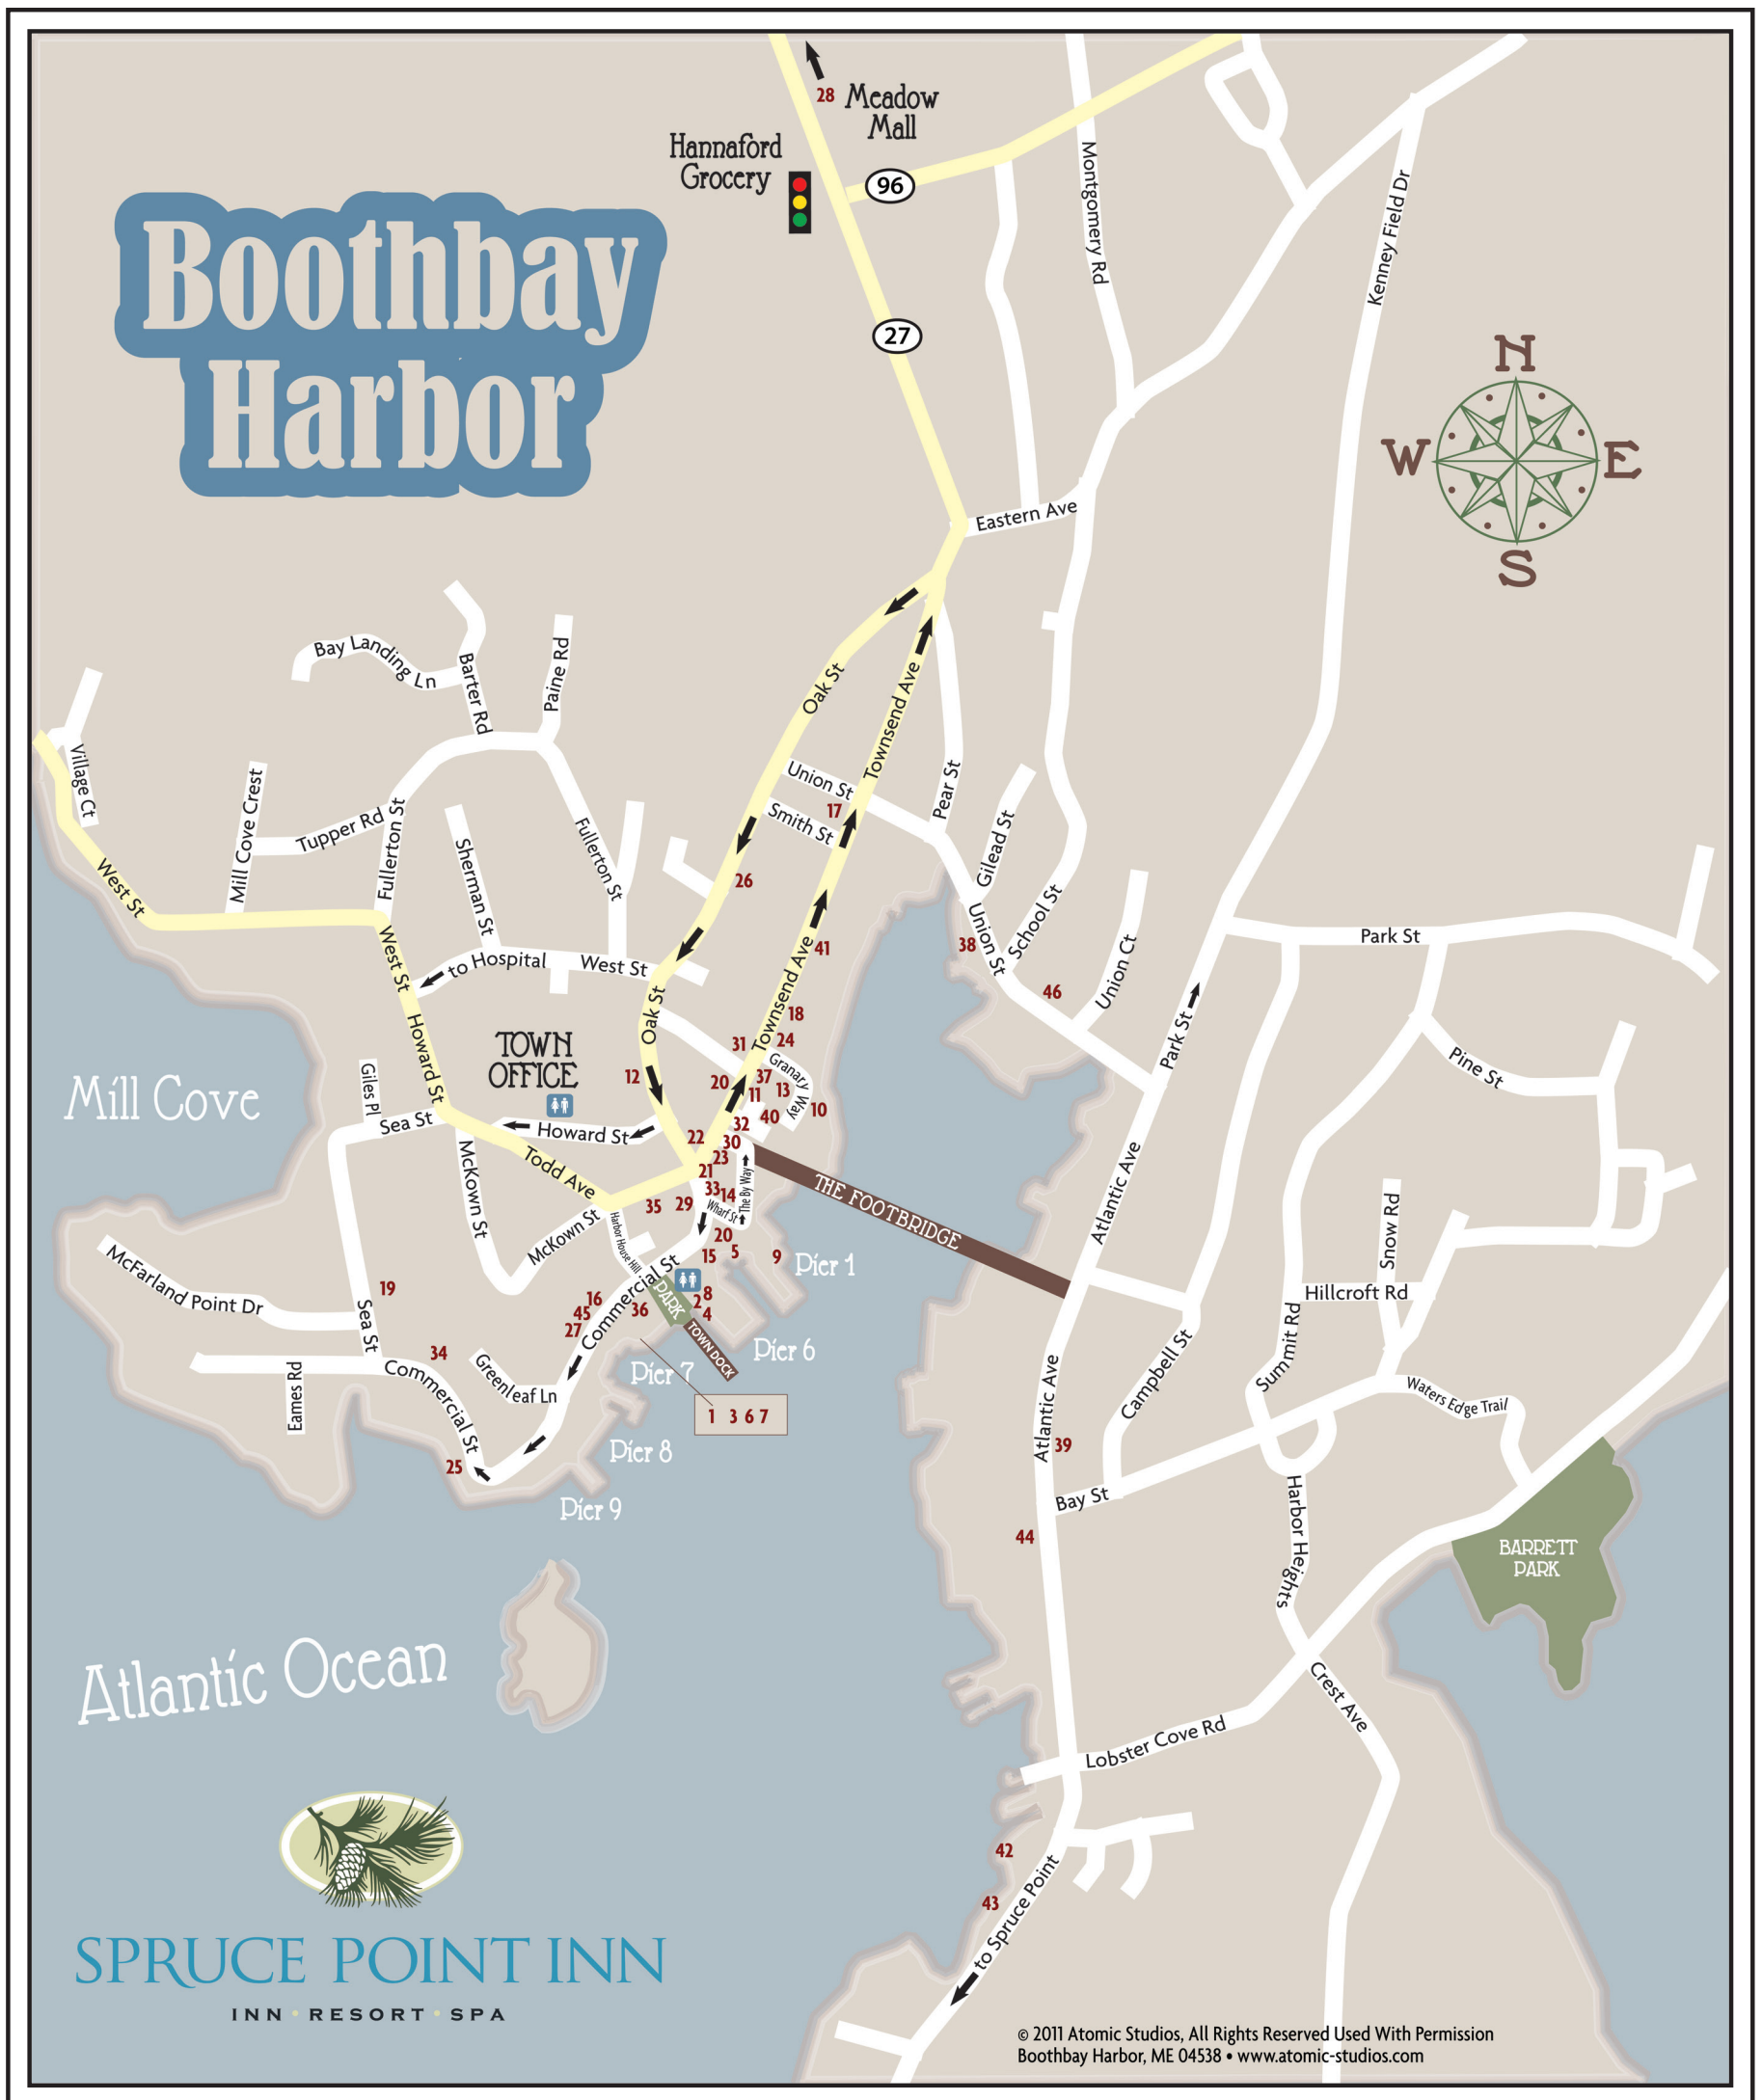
Boothbay Harbor

28 Meadow Mall

Hannaford Grocery

96

27

N
W E
S

Montgomery Rd

Kenney Field Dr

Eastern Ave

Bay Landing Ln

Barter Rd

Paine Rd

Oak St

Townsend Ave

Village Ct

West St

Mill Cove Crest

Tupper Rd

Fullerton St

Sherman St

Fullerton St

Union St

17

Smith St

Pear St

Gilead St

26

School St

Union St

38

Union Ct

46

Park St

to Hospital

West St

41

Oak St

18

31

24

Park St

Pine St

TOWN OFFICE

12

20

37

Granary Way

11

13

10

40

Mill Cove

Giles Pl

Sea St

Howard St

Howard St

22

30

32

23

21

Todd Ave

McKown St

33

14

The By Way

Wharf St

THE FOOTBRIDGE

Atlantic Ave

Snow Rd

35

29

McKown St

Harbor House Hill

20

15

5

9

Pier 1

McFarland Point Dr

19

Sea St

16

45

27

Commercial St

36

8

2

4

PARK

TOWN DOCK

Hillcroft Rd

Summit Rd

Campbell St

Pier 6

34

Eames Rd

Commercial St

Greenleaf Ln

Pier 7

1 3 6 7

Waters Edge Trail

Atlantic Ave

39

25

Pier 8

Bay St

Pier 9

44

Harbor Heights

BARRETT PARK

Atlantic Ocean

Crest Ave

Lobster Cove Rd

42

43

to Spruce Point

SPRUCE POINT INN

INN • RESORT • SPA

© 2011 Atomic Studios, All Rights Reserved Used With Permission
Boothbay Harbor, ME 04538 • www.atomic-studios.com